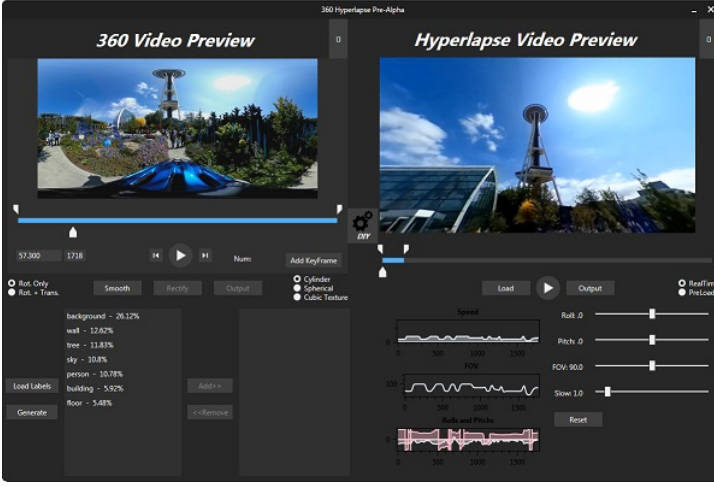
360 Hyperlapse Pre-Alpha

360 Video Preview

0

Hyperlapse Video Preview

0

57.300 1718

Num:

Add KeyFrame

DIY

Rot. Only
Rot. + Trans.

Smooth Rectify Output

Cylinder
Spherical
Cubic Texture

Load Output

RealTim
PreLoad

background - 26.12%
wall - 12.62%
tree - 11.83%
sky - 10.8%
person - 10.78%
building - 5.92%
floor - 5.48%

Load Labels

Generate

Add>>

<<Remove

Speed

FOV

Rolls and Pitchs

0 500 1000 1500

Roll: .0

Pitch: .0

FOV: 90.0

Slow: 1.0

Reset